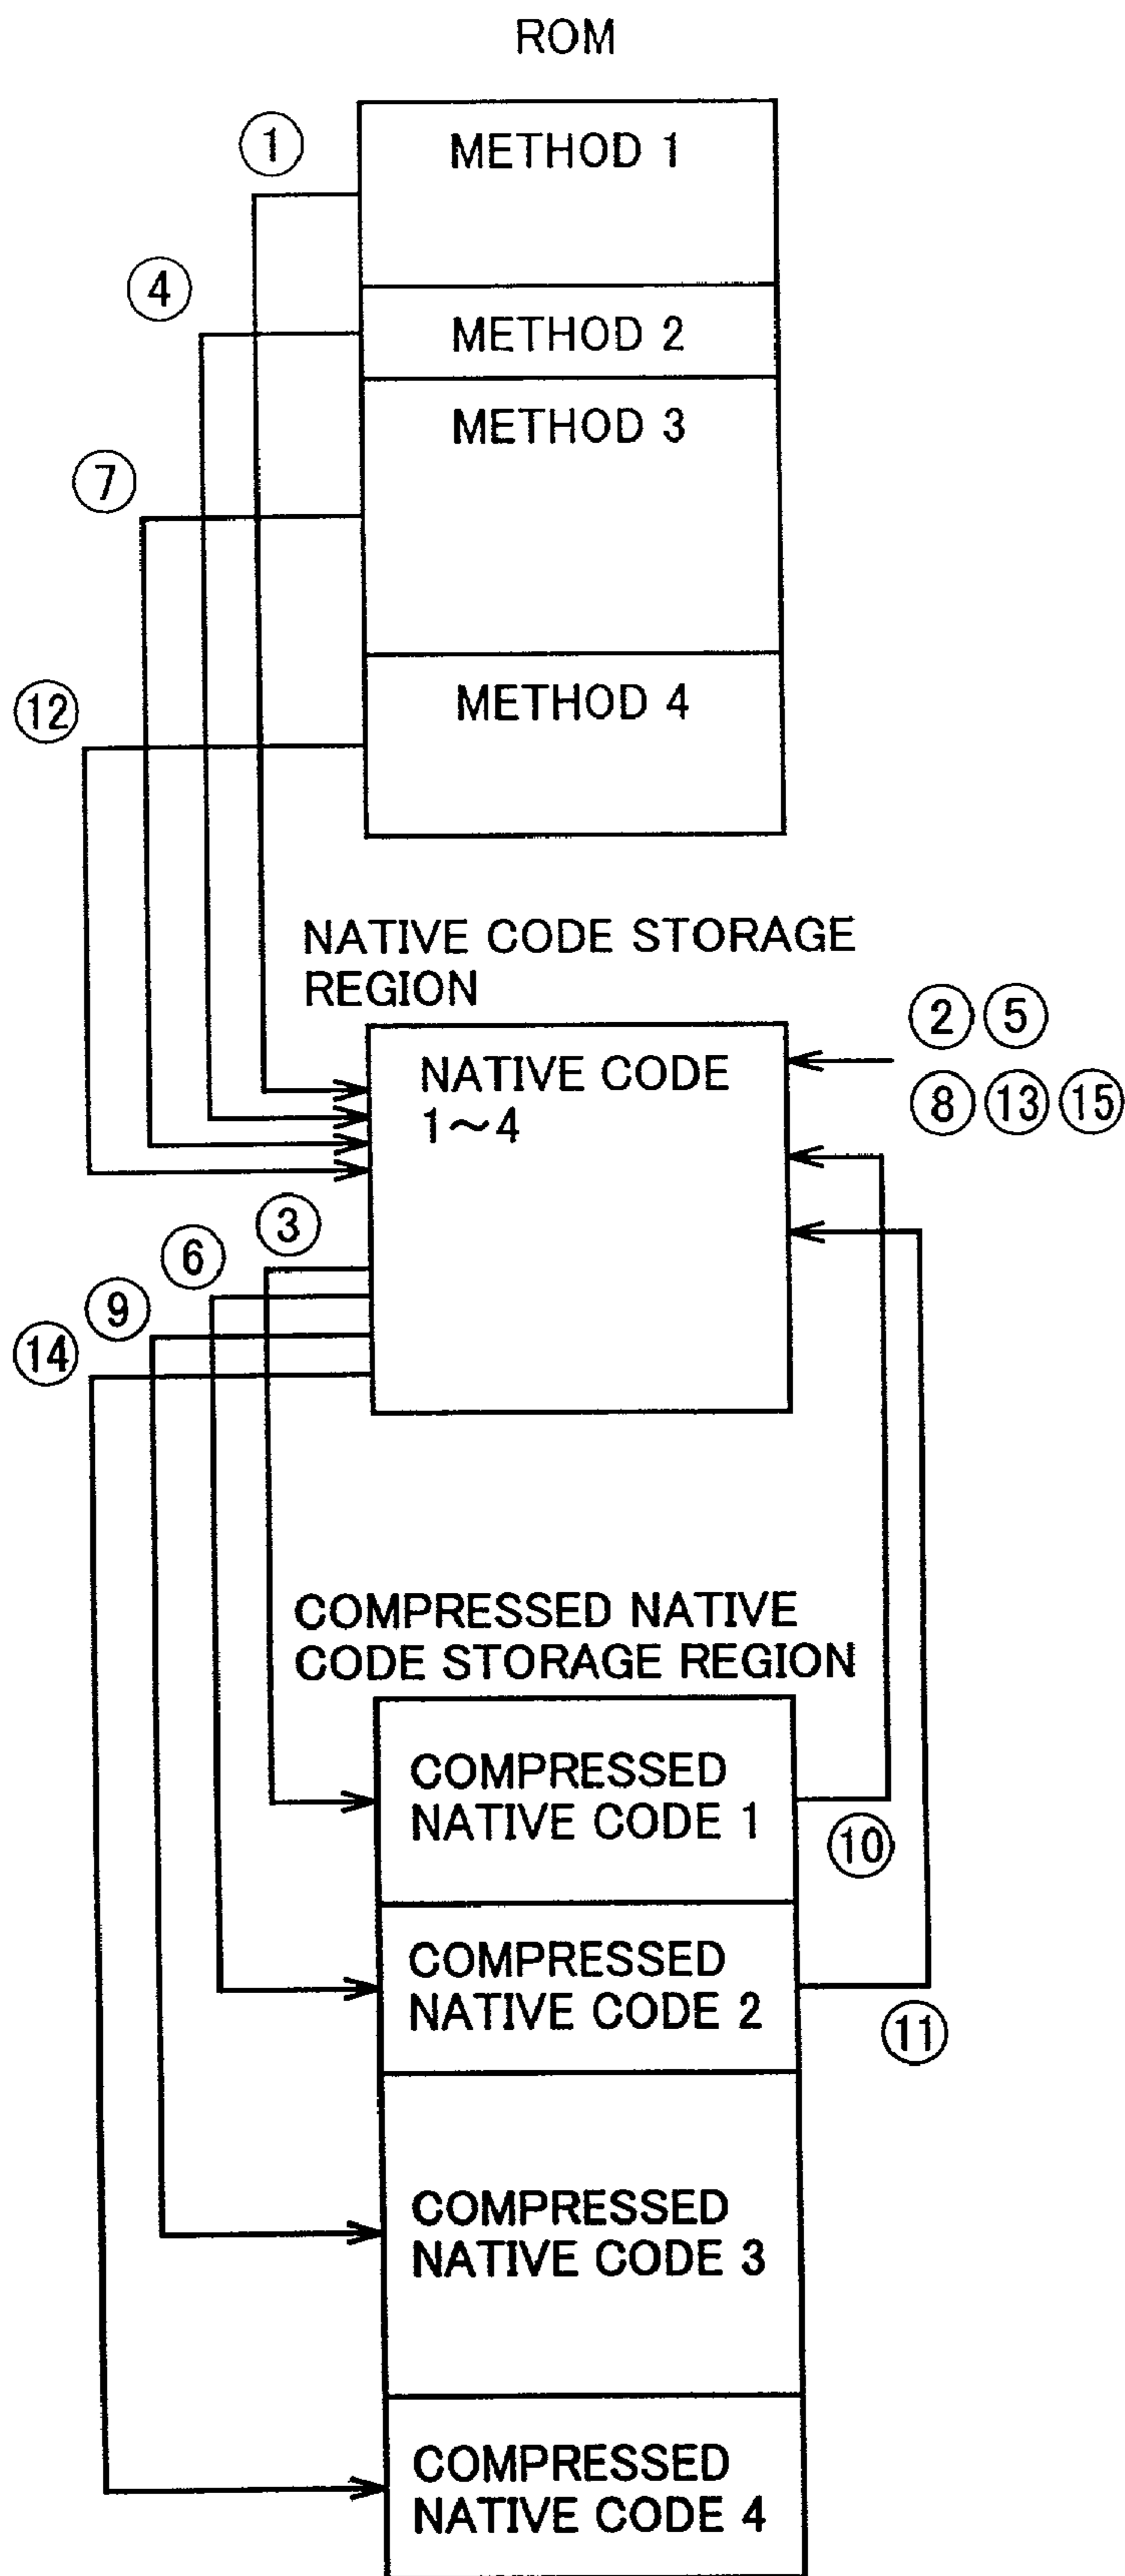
ROM

①

METHOD 1

④

METHOD 2

METHOD 3

⑦

⑫

METHOD 4

NATIVE CODE STORAGE REGION

②⑤

⑧⑬⑮

NATIVE CODE 1～4

③

⑥

⑨

⑭

COMPRESSED NATIVE CODE STORAGE REGION

COMPRESSED NATIVE CODE 1

⑩

COMPRESSED NATIVE CODE 2

⑪

COMPRESSED NATIVE CODE 3

COMPRESSED NATIVE CODE 4